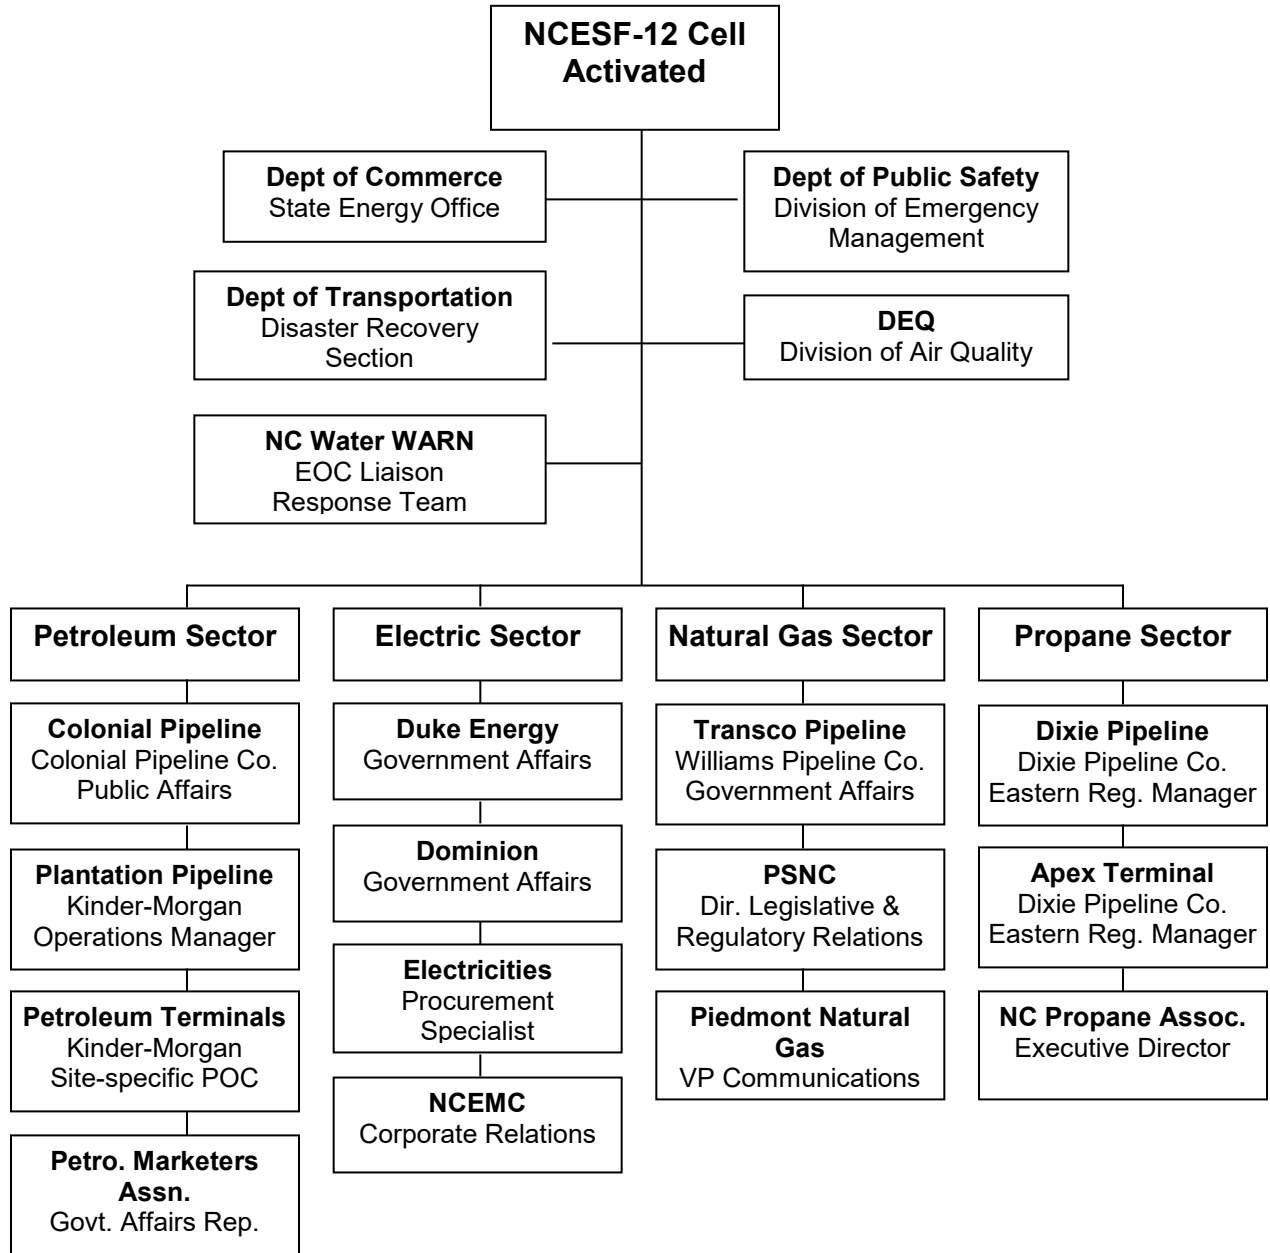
NCESF-12 Cell Activated

Dept of Commerce
State Energy Office

Dept of Public Safety
Division of Emergency Management

Dept of Transportation
Disaster Recovery Section

DEQ
Division of Air Quality

NC Water WARN
EOC Liaison
Response Team

Petroleum Sector

Colonial Pipeline
Colonial Pipeline Co.
Public Affairs

Plantation Pipeline
Kinder-Morgan
Operations Manager

Petroleum Terminals
Kinder-Morgan
Site-specific POC

Petro. Marketers Assn.
Govt. Affairs Rep.

Electric Sector

Duke Energy
Government Affairs

Dominion
Government Affairs

Electricities
Procurement Specialist

NCEMC
Corporate Relations

Natural Gas Sector

Transco Pipeline
Williams Pipeline Co.
Government Affairs

PSNC
Dir. Legislative & Regulatory Relations

Piedmont Natural Gas
VP Communications

Propane Sector

Dixie Pipeline
Dixie Pipeline Co.
Eastern Reg. Manager

Apex Terminal
Dixie Pipeline Co.
Eastern Reg. Manager

NC Propane Assoc.
Executive Director